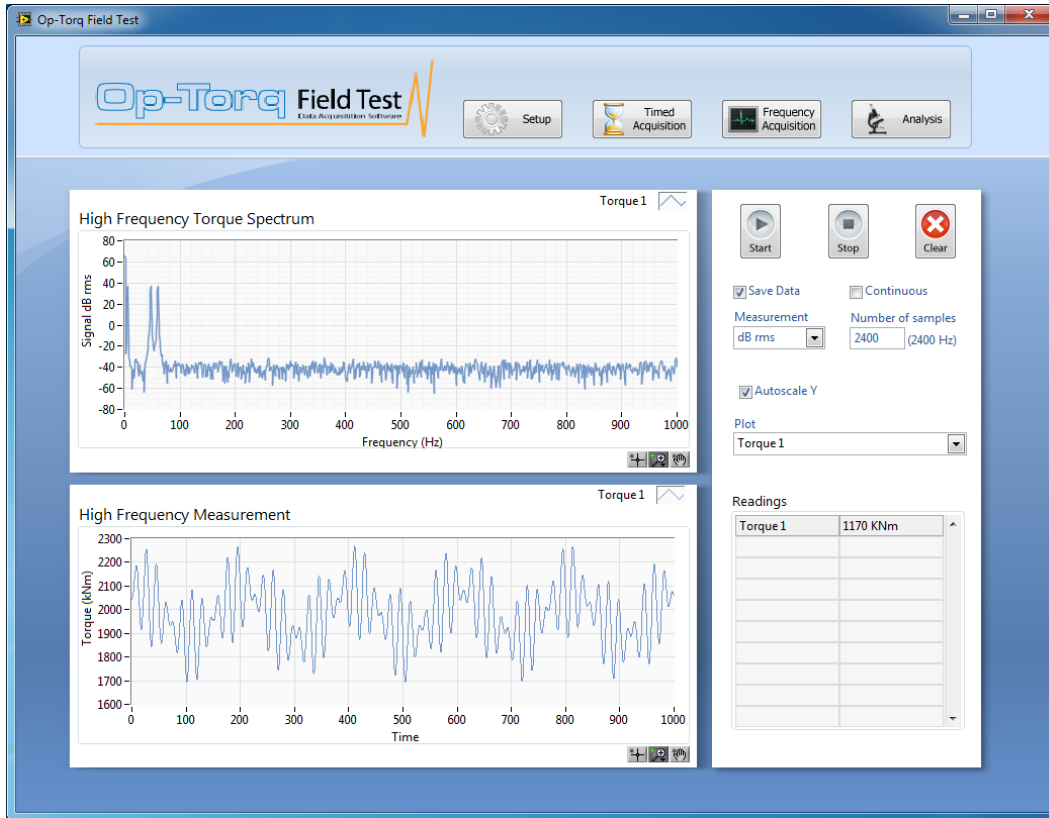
Op-Torq Field Test

Op-Torq Field Test
Data Acquisition Software

Setup
Timed Acquisition
Frequency Acquisition
Analysis

Torque 1
High Frequency Torque Spectrum
80
60
40
20
0
-20
-40
-60
-80
Signal dB rms
0 100 200 300 400 500 600 700 800 900 1000
Frequency (Hz)

Torque 1
High Frequency Measurement
2300
2200
2100
2000
1900
1800
1700
1600
Torque (kNm)
0 100 200 300 400 500 600 700 800 900 1000
Time

Start
Stop
Clear

Save Data
Continuous
Measurement
dB rms
Number of samples
2400
(2400 Hz)
Autoscale Y
Plot
Torque 1

Readings

| Torque 1 | 1170 KNm |
|---|---|
| | |
| | |
| | |
| | |
| | |
| | |
| | |
| | |
| | |